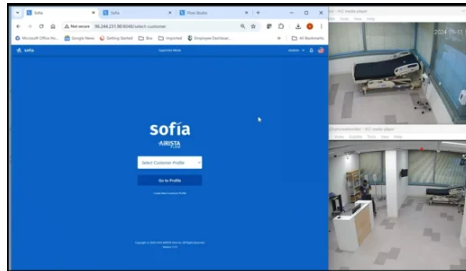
Sofia
Sofia
Time Matters
Not secure 96.244.237.98:8040/select-customer
Microsoft Office Ho... Google News Getting Started Box Imported Employee Dashboar...
All Bookmarks
sofia
2024
VLC media player
sofia
AIRISTA
Select Customer Profile
Go to Profile
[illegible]
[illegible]